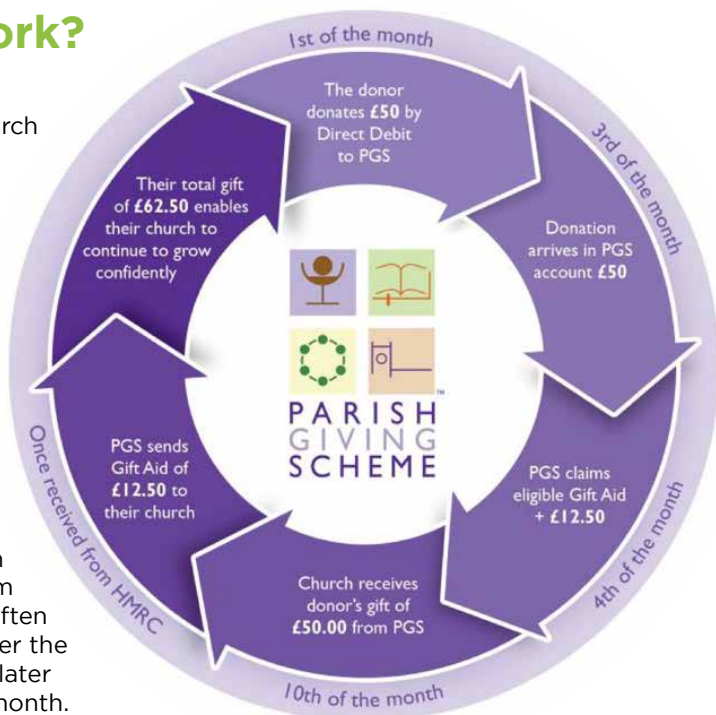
ork?

rch

n
m
ften
er the
later
nonth.

1st of the month

The donor donates **£50** by Direct Debit to PGS

3rd of the month

Donation arrives in PGS account **£50**

4th of the month

PGS claims eligible Gift Aid **+ £12.50**

10th of the month

Church receives donor's gift of **£50.00** from PGS

Once received from HMRC

PGS sends Gift Aid of **£12.50** to their church

Their total gift of **£62.50** enables their church to continue to grow confidently

PARISH
GIVING
SCHEME
™